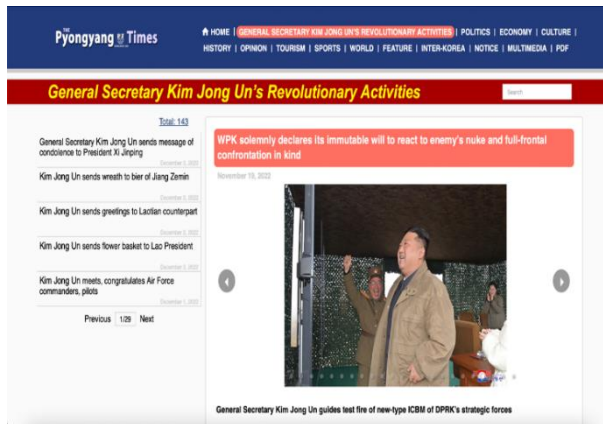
The Pyongyang Times

HOME | GENERAL SECRETARY KIM JONG UN'S REVOLUTIONARY ACTIVITIES | POLITICS | ECONOMY | CULTURE | HISTORY | OPINION | TOURISM | SPORTS | WORLD | FEATURE | INTER-KOREA | NOTICE | MULTIMEDIA | PDF

General Secretary Kim Jong Un's Revolutionary Activities

Search

Total: 143

General Secretary Kim Jong Un sends message of condolence to President Xi Jinping
December 2, 2022

Kim Jong Un sends wreath to bier of Jiang Zemin
December 2, 2022

Kim Jong Un sends greetings to Laotian counterpart
December 2, 2022

Kim Jong Un sends flower basket to Lao President
December 2, 2022

Kim Jong Un meets, congratulates Air Force commanders, pilots
December 1, 2022

Previous 1/29 Next

WPK solemnly declares its immutable will to react to enemy's nuke and full-frontal confrontation in kind

November 19, 2022

General Secretary Kim Jong Un guides test fire of new-type ICBM of DPRK's strategic forces